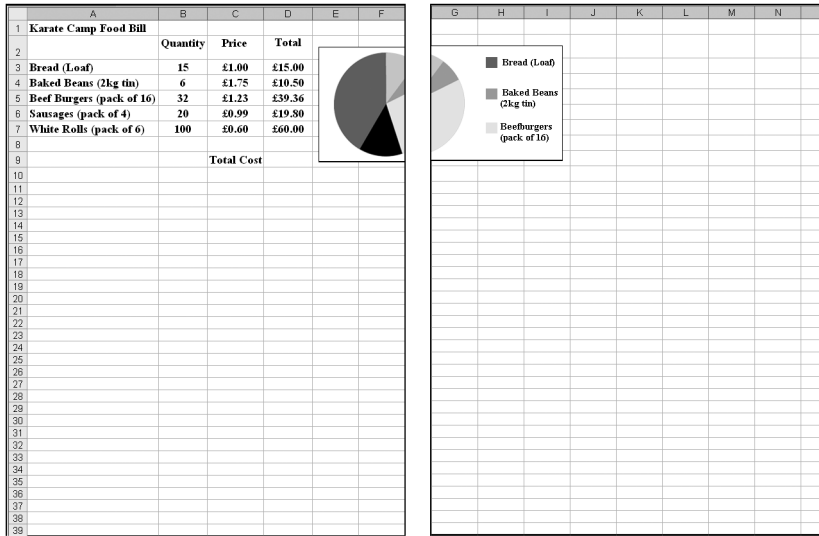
| | A | B | C | D | E | F |
|---|---|---|---|---|---|---|
| 1 | Karate Camp Food Bill | | | | | |
| 2 | | Quantity | Price | Total | | |
| 3 | Bread (Loaf) | 15 | £1.00 | £15.00 | | |
| 4 | Baked Beans (2kg tin) | 6 | £1.75 | £10.50 | | |
| 5 | Beef Burgers (pack of 16) | 32 | £1.23 | £39.36 | | |
| 6 | Sausages (pack of 4) | 20 | £0.99 | £19.80 | | |
| 7 | White Rolls (pack of 6) | 100 | £0.60 | £60.00 | | |
| 8 | | | | | | |
| 9 | | | Total Cost | | | |
| 10 | | | | | | |
| 11 | | | | | | |
| 12 | | | | | | |
| 13 | | | | | | |
| 14 | | | | | | |
| 15 | | | | | | |
| 16 | | | | | | |
| 17 | | | | | | |
| 18 | | | | | | |
| 19 | | | | | | |
| 20 | | | | | | |
| 21 | | | | | | |
| 22 | | | | | | |
| 23 | | | | | | |
| 24 | | | | | | |
| 25 | | | | | | |
| 26 | | | | | | |
| 27 | | | | | | |
| 28 | | | | | | |
| 29 | | | | | | |
| 30 | | | | | | |
| 31 | | | | | | |
| 32 | | | | | | |
| 33 | | | | | | |
| 34 | | | | | | |
| 35 | | | | | | |
| 36 | | | | | | |
| 37 | | | | | | |
| 38 | | | | | | |
| 39 | | | | | | |

| G | H | I | J | K | L | M | N |
|---|---|---|---|---|---|---|---|

Bread (Loaf)
Baked Beans (2kg tin)
Beefburgers (pack of 16)